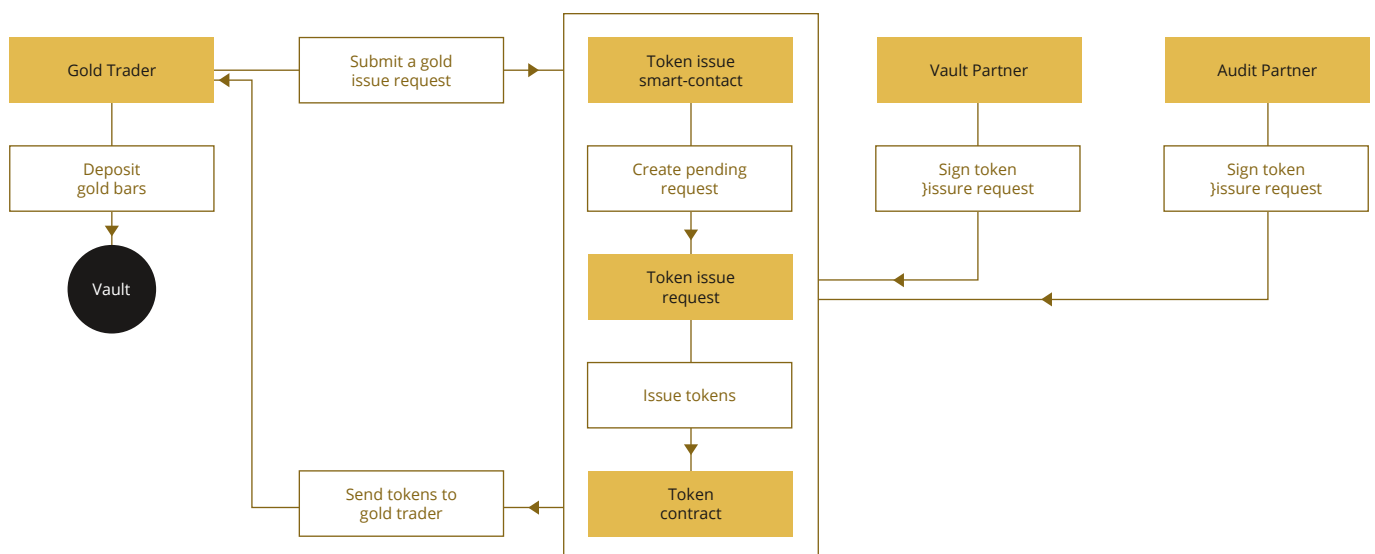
Gold Trader

Submit a gold issue request

Token issue smart-contact

Vault Partner

Audit Partner

Deposit gold bars

Vault

Create pending request

Sign token }issure request

Sign token }issure request

Token issue request

Issue tokens

Send tokens to gold trader

Token contract